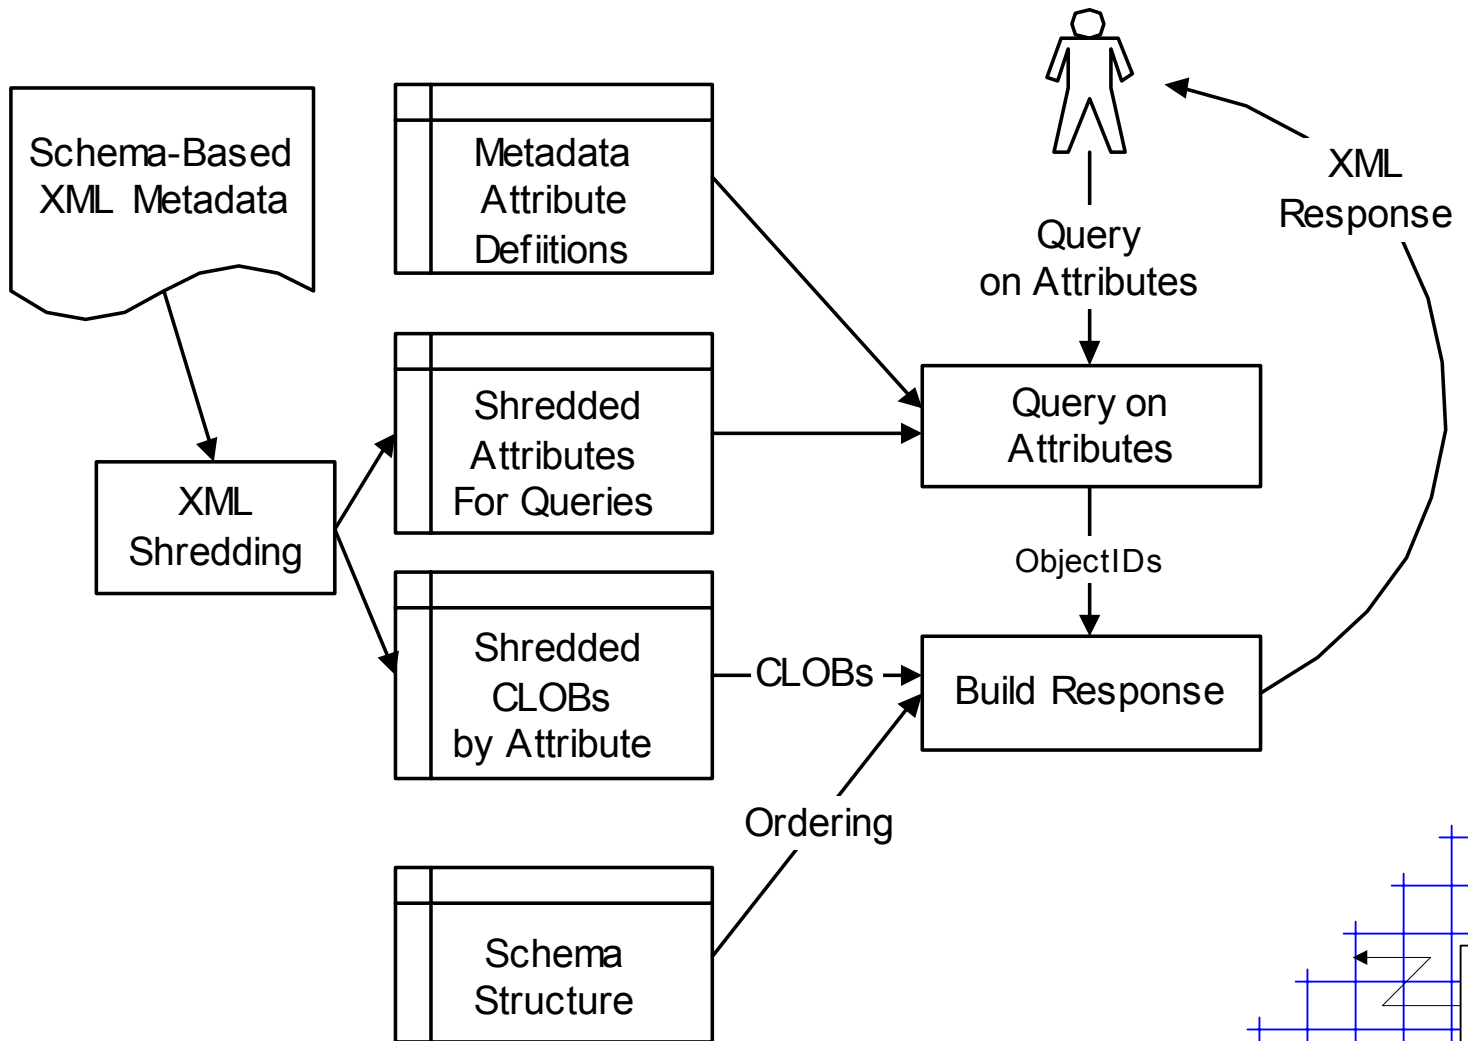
Schema-Based XML Metadata

Metadata Attribute Defiitions

Shredded Attributes For Queries

Shredded CLOBs by Attribute

Schema Structure

XML Shredding

Query on Attributes

Query on Attributes

XML Response

ObjectIDs

CLOBs

Build Response

Ordering